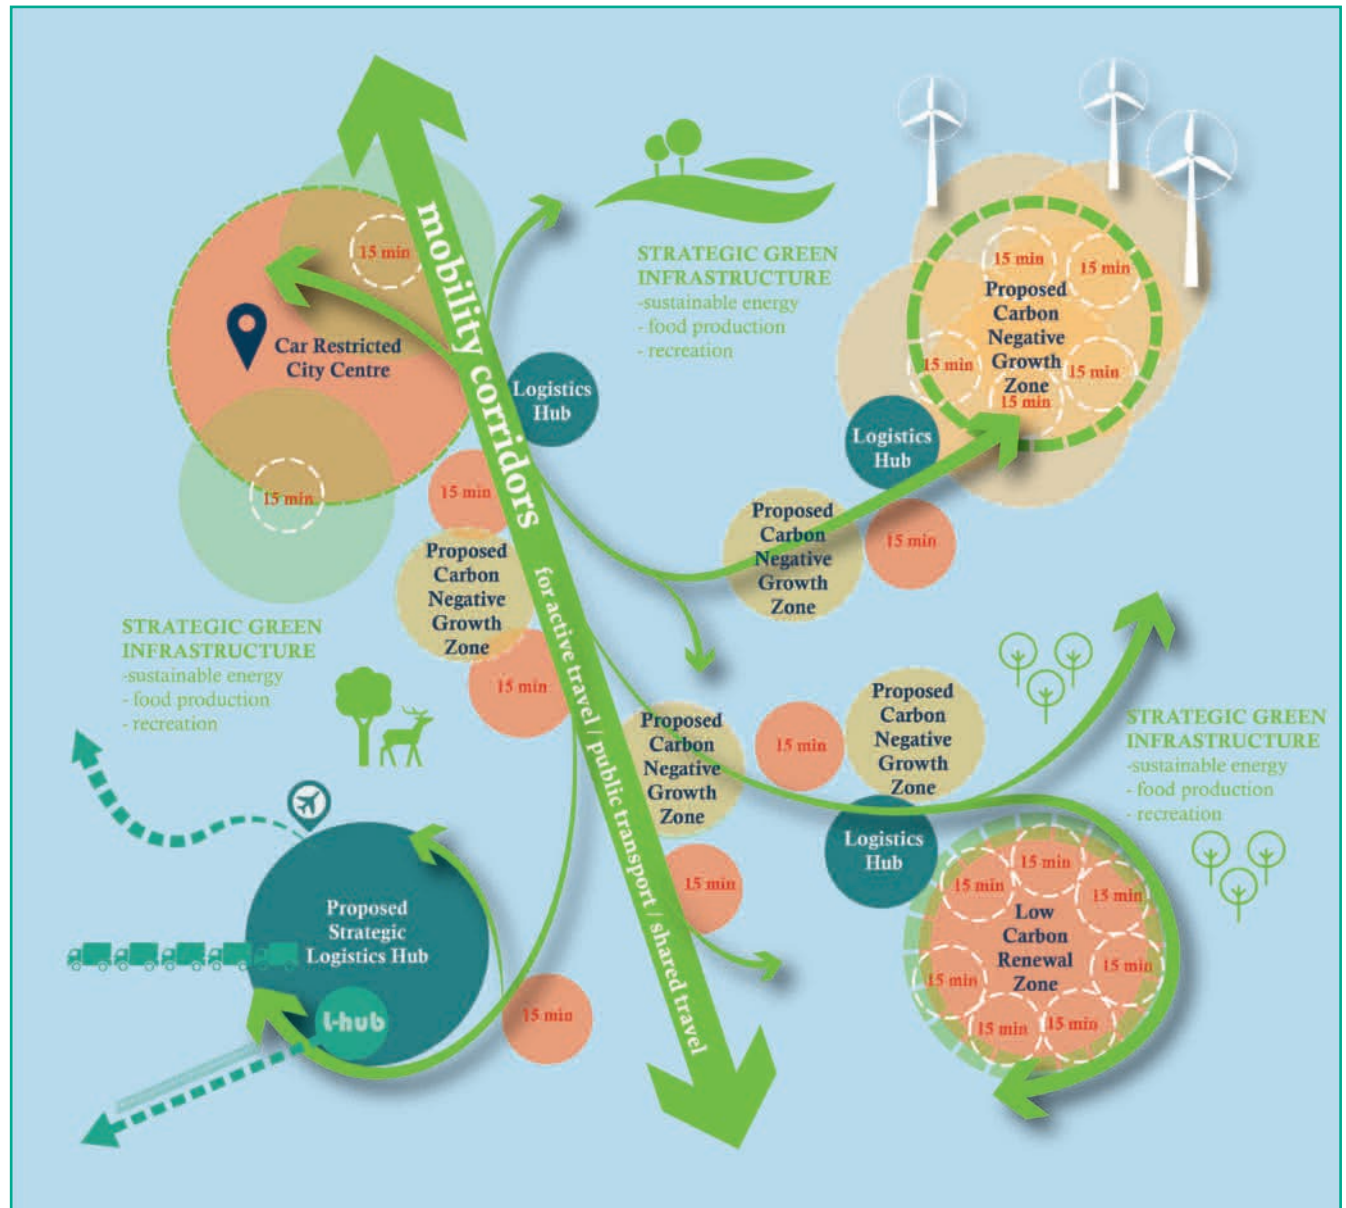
mobility corridors
for active travel / public transport / shared travel

15 min

Car Restricted City Centre

15 min

Logistics Hub

STRATEGIC GREEN INFRASTRUCTURE
-sustainable energy
- food production
- recreation

15 min
15 min
Proposed Carbon Negative Growth Zone
15 min
15 min
15 min

Logistics Hub

15 min

Proposed Carbon Negative Growth Zone

15 min

Proposed Carbon Negative Growth Zone

15 min

STRATEGIC GREEN INFRASTRUCTURE
-sustainable energy
- food production
- recreation

Proposed Carbon Negative Growth Zone

15 min

Proposed Carbon Negative Growth Zone

STRATEGIC GREEN INFRASTRUCTURE
-sustainable energy
- food production
- recreation

Logistics Hub

15 min

15 min
15 min
15 min
Low Carbon Renewal Zone
15 min
15 min
15 min
15 min

Proposed Strategic Logistics Hub

l-hub

15 min